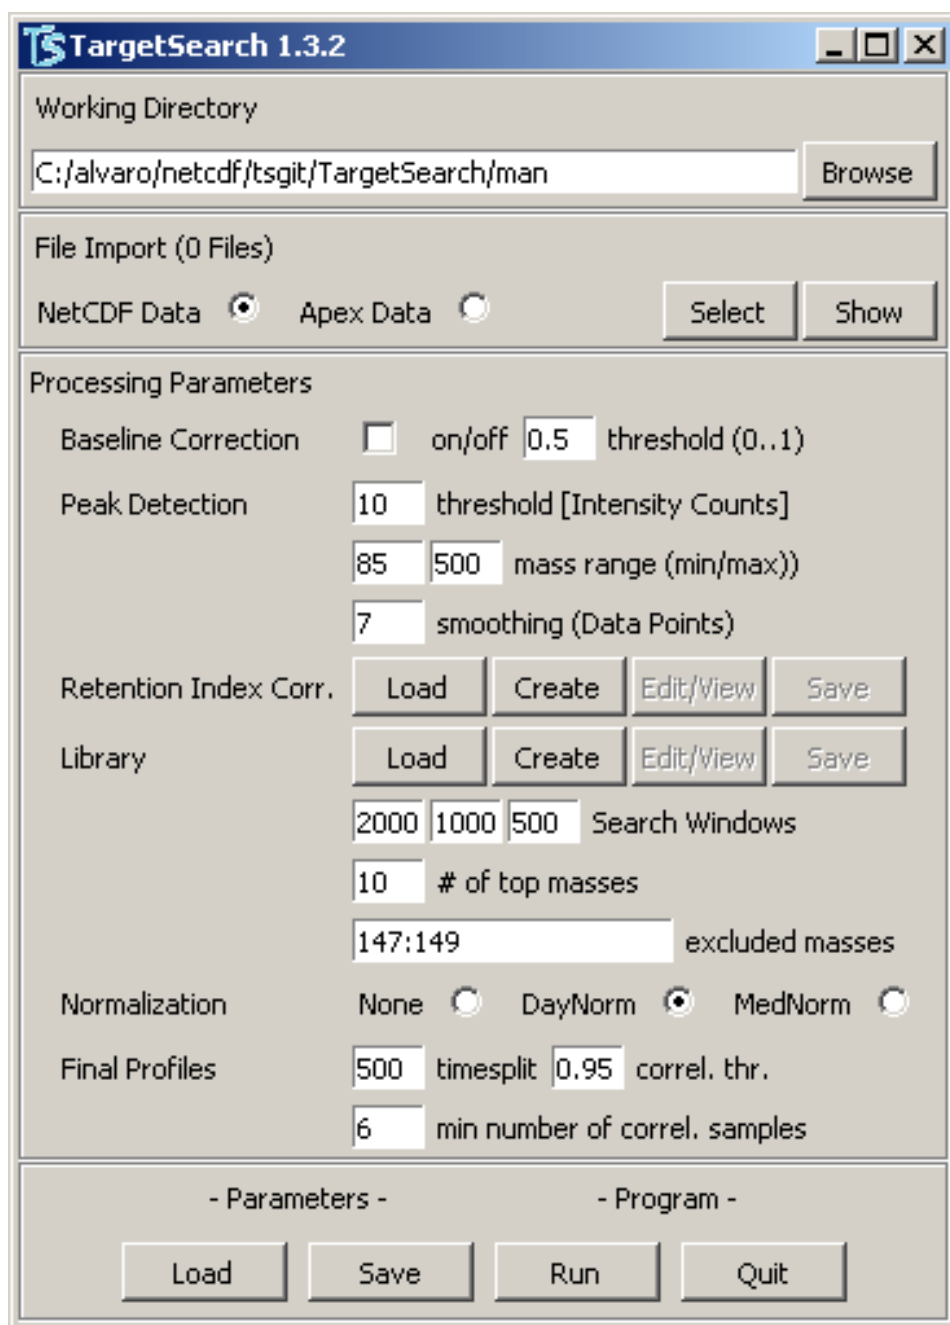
TargetSearch 1.3.2

Working Directory

C:/alvaro/netcdf/tsgit/TargetSearch/man

Browse

File Import (0 Files)

NetCDF Data

Apex Data

Select

Show

Processing Parameters

Baseline Correction

on/off

0.5

threshold (0..1)

Peak Detection

10

threshold [Intensity Counts]

85

500

mass range (min/max))

7

smoothing (Data Points)

Retention Index Corr.

Load

Create

Edit/View

Save

Library

Load

Create

Edit/View

Save

2000

1000

500

Search Windows

10

# of top masses

147:149

excluded masses

Normalization

None

DayNorm

MedNorm

Final Profiles

500

timesplit

0.95

correl. thr.

6

min number of correl. samples

- Parameters -

- Program -

Load

Save

Run

Quit